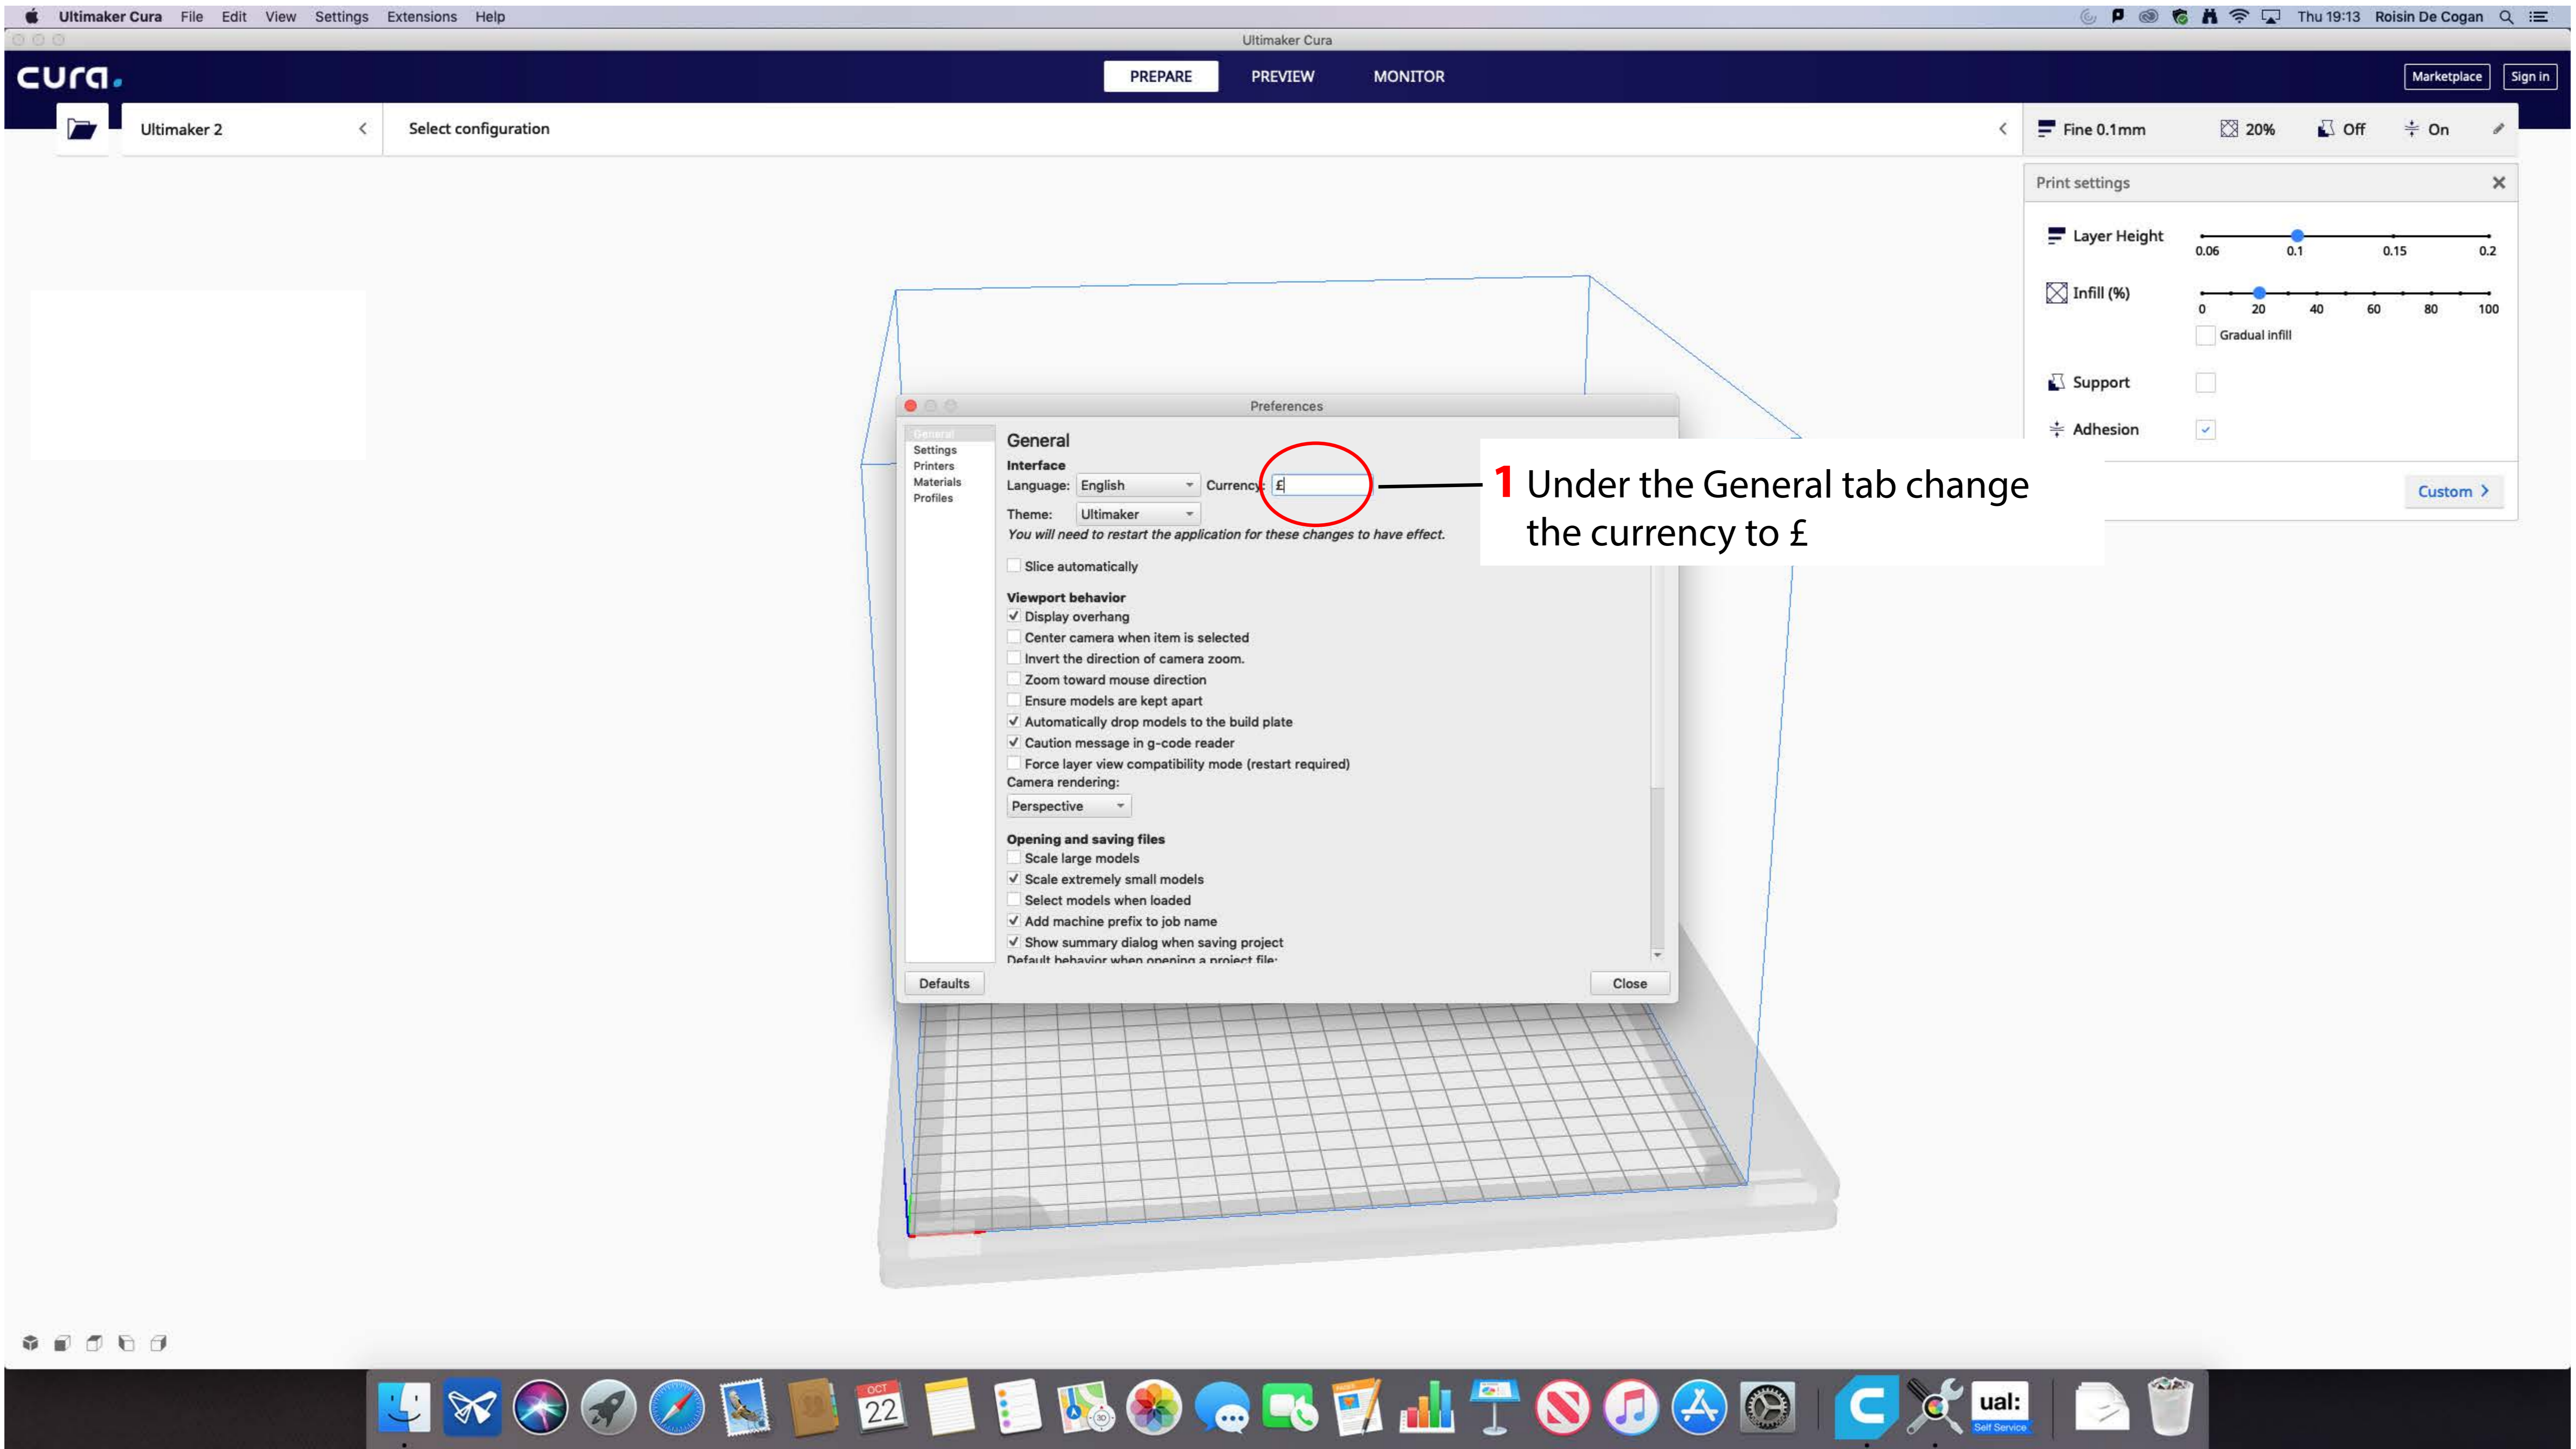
Ultimaker Cura File Edit View Settings Extensions Help

Thu 19:13 Roisin De Cogan

Ultimaker Cura

cura.

PREPARE PREVIEW MONITOR

Marketplace Sign in

Ultimaker 2

Select configuration

Fine 0.1mm 20% Off On

Print settings

Layer Height 0.06 0.1 0.15 0.2

Infill (%) 0 20 40 60 80 100

Gradual infill

Support

Adhesion

Custom

Preferences

General
Settings
Printers
Materials
Profiles

General

Interface

Language: English Currency: £

Theme: Ultimaker

You will need to restart the application for these changes to have effect.

Slice automatically

Viewport behavior

Display overhang

Center camera when item is selected

Invert the direction of camera zoom.

Zoom toward mouse direction

Ensure models are kept apart

Automatically drop models to the build plate

Caution message in g-code reader

Force layer view compatibility mode (restart required)

Camera rendering:

Perspective

Opening and saving files

Scale large models

Scale extremely small models

Select models when loaded

Add machine prefix to job name

Show summary dialog when saving project

Default behavior when opening a project file:

Defaults

Close

1 Under the General tab change the currency to £

OCT 22

ual: Self Service